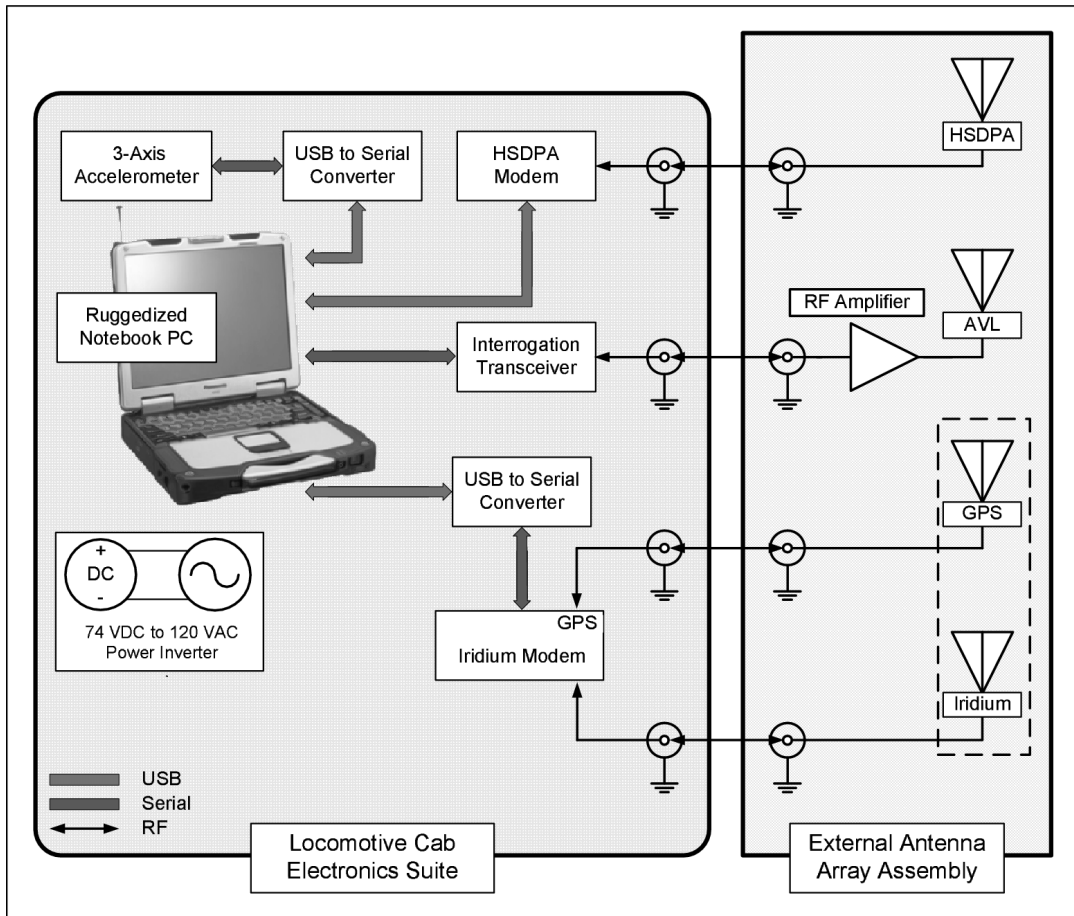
3-Axis Accelerometer

USB to Serial Converter

HSDPA Modem

HSDPA

Ruggedized Notebook PC

RF Amplifier

AVL

Interrogation Transceiver

USB to Serial Converter

GPS

+
DC
-

74 VDC to 120 VAC Power Inverter

GPS

Iridium Modem

Iridium

USB
Serial
RF

Locomotive Cab Electronics Suite

External Antenna Array Assembly